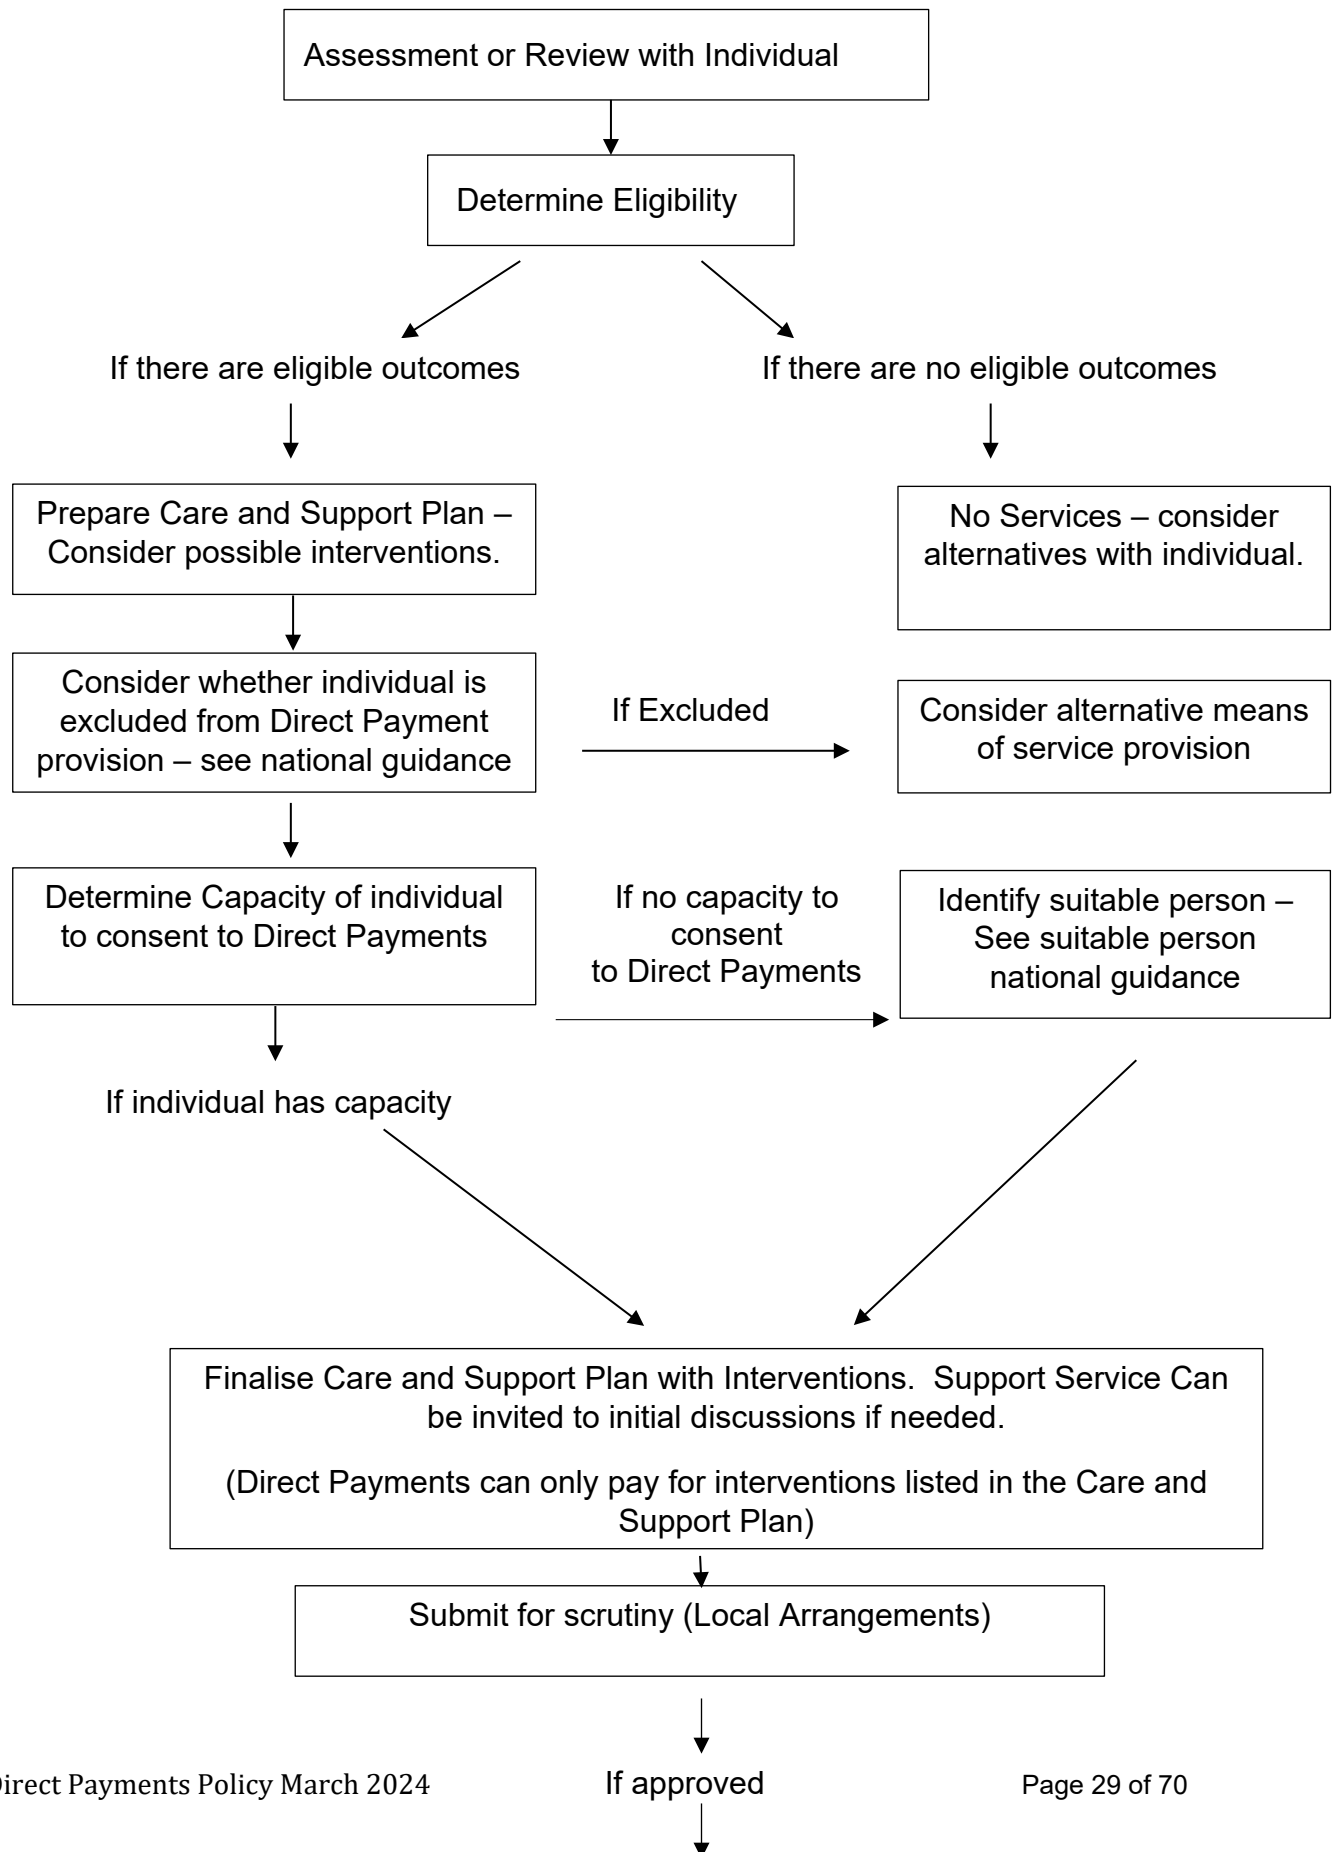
Assessment or Review with Individual

Determine Eligibility

If there are eligible outcomes

If there are no eligible outcomes

Prepare Care and Support Plan – Consider possible interventions.

No Services – consider alternatives with individual.

Consider whether individual is excluded from Direct Payment provision – see national guidance

If Excluded

Consider alternative means of service provision

Determine Capacity of individual to consent to Direct Payments

If no capacity to consent to Direct Payments

Identify suitable person – See suitable person national guidance

If individual has capacity

Finalise Care and Support Plan with Interventions. Support Service Can be invited to initial discussions if needed.

(Direct Payments can only pay for interventions listed in the Care and Support Plan)

Submit for scrutiny (Local Arrangements)

Direct Payments Policy March 2024

If approved

Page 29 of 70